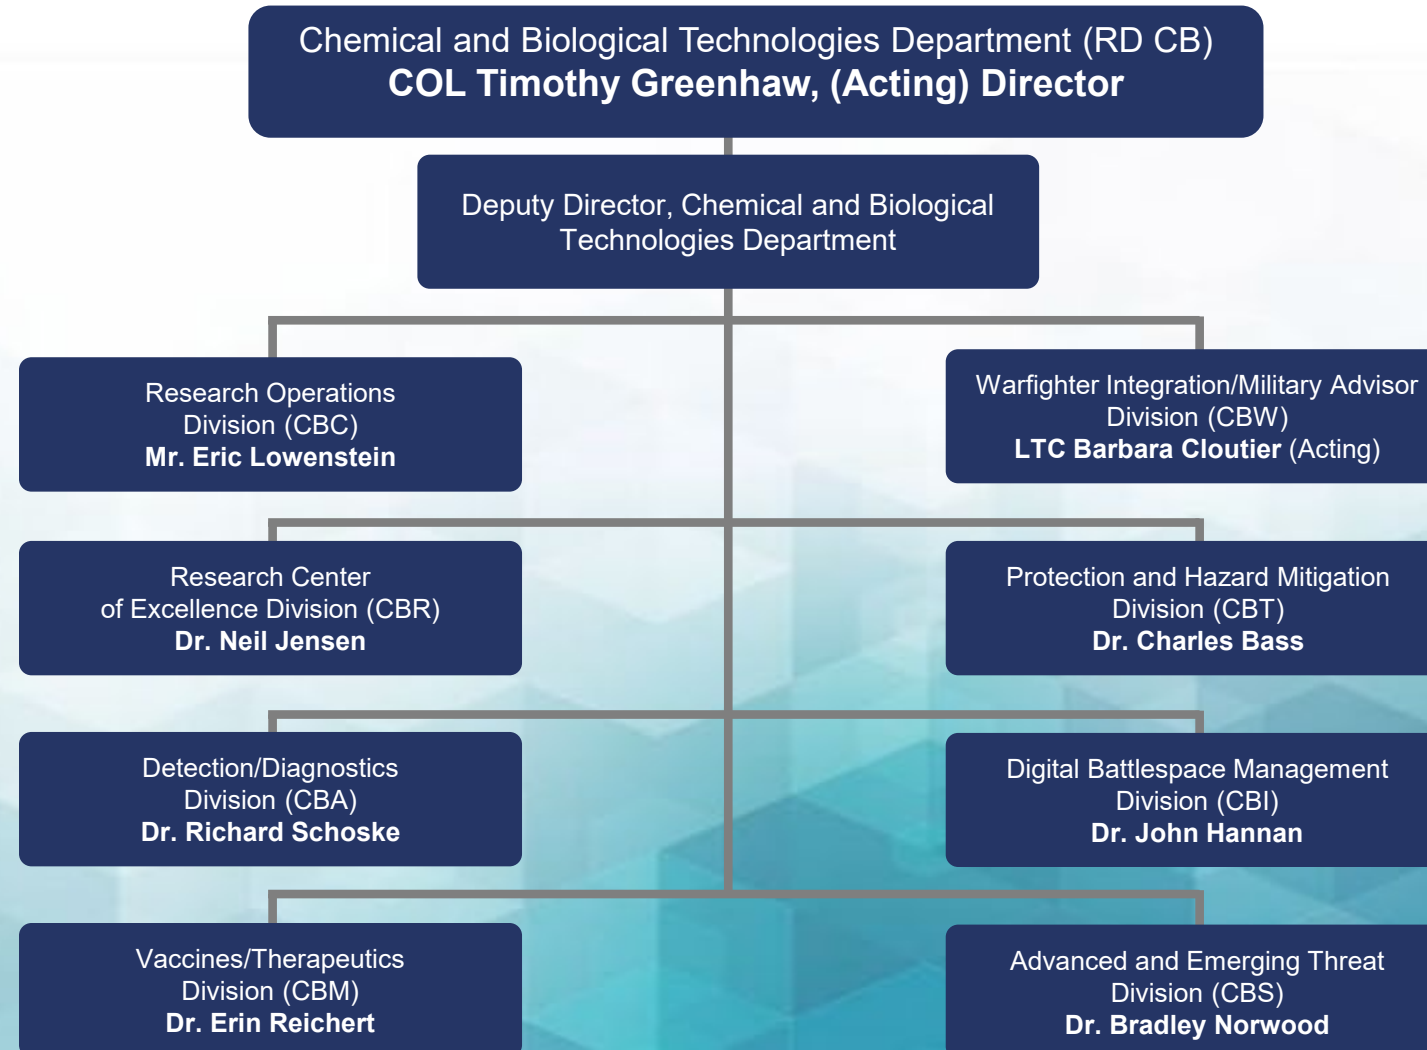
Chemical and Biological Technologies Department (RD CB)
**COL Timothy Greenhaw, (Acting) Director**

Deputy Director, Chemical and Biological Technologies Department

Research Operations Division (CBC)
**Mr. Eric Lowenstein**

Warfighter Integration/Military Advisor Division (CBW)
**LTC Barbara Cloutier** (Acting)

Research Center of Excellence Division (CBR)
**Dr. Neil Jensen**

Protection and Hazard Mitigation Division (CBT)
**Dr. Charles Bass**

Detection/Diagnostics Division (CBA)
**Dr. Richard Schoske**

Digital Battlespace Management Division (CBI)
**Dr. John Hannan**

Vaccines/Therapeutics Division (CBM)
**Dr. Erin Reichert**

Advanced and Emerging Threat Division (CBS)
**Dr. Bradley Norwood**